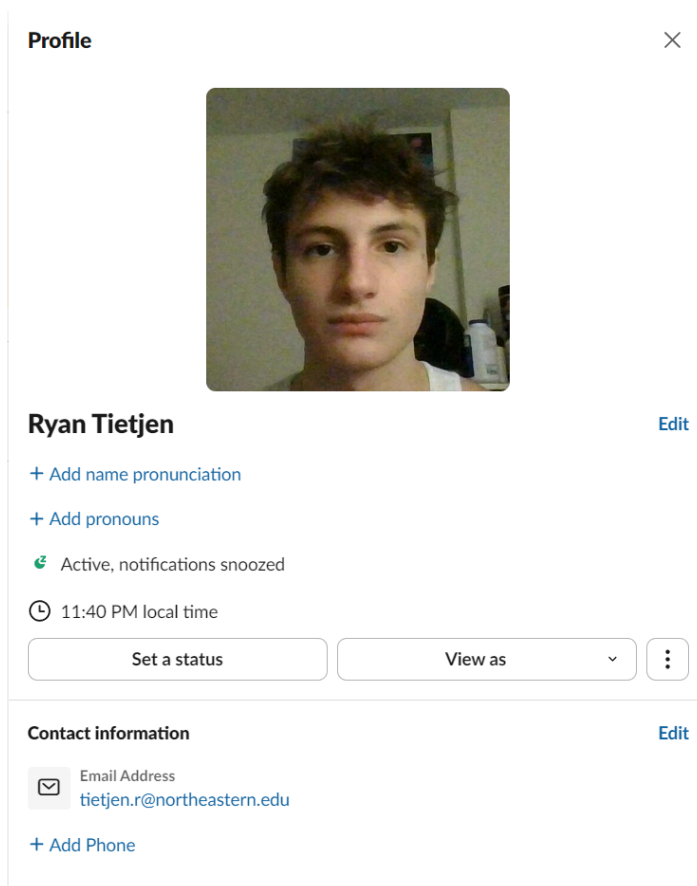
Profile

Ryan Tietjen

Edit

+ Add name pronunciation

+ Add pronouns

Active, notifications snoozed

11:40 PM local time

Set a status

View as

Contact information

Edit

Email Address
tietjen.r@northeastern.edu

+ Add Phone